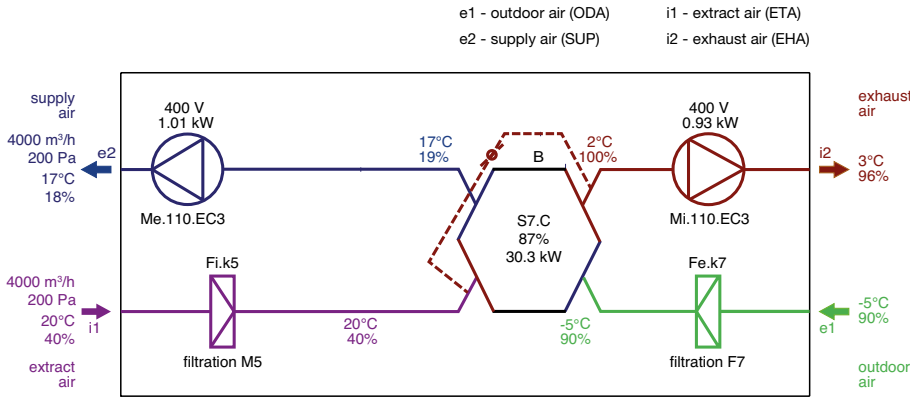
e1 - outdoor air (ODA)
e2 - supply air (SUP)

i1 - extract air (ETA)
i2 - exhaust air (EHA)

supply air

4000 m³/h
200 Pa
17°C
18%

e2

400 V
1.01 kW

Me.110.EC3

17°C
19%

B

2°C
100%

S7.C
87%
30.3 kW

400 V
0.93 kW

Mi.110.EC3

i2

exhaust air

3°C
96%

4000 m³/h
200 Pa
20°C
40%

i1

extract air

Fi.k5

filtration M5

20°C
40%

-5°C
90%

Fe.k7

filtration F7

-5°C
90%

e1

outdoor air